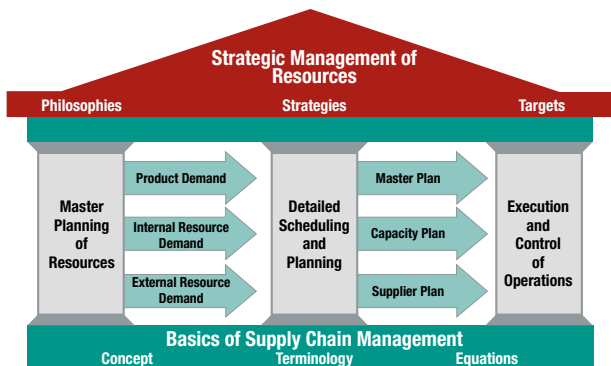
Strategic Management of Resources

Philosophies

Strategies

Targets

Master Planning of Resources

Product Demand

Internal Resource Demand

External Resource Demand

Detailed Scheduling and Planning

Master Plan

Capacity Plan

Supplier Plan

Execution and Control of Operations

Basics of Supply Chain Management

Concept

Terminology

Equations